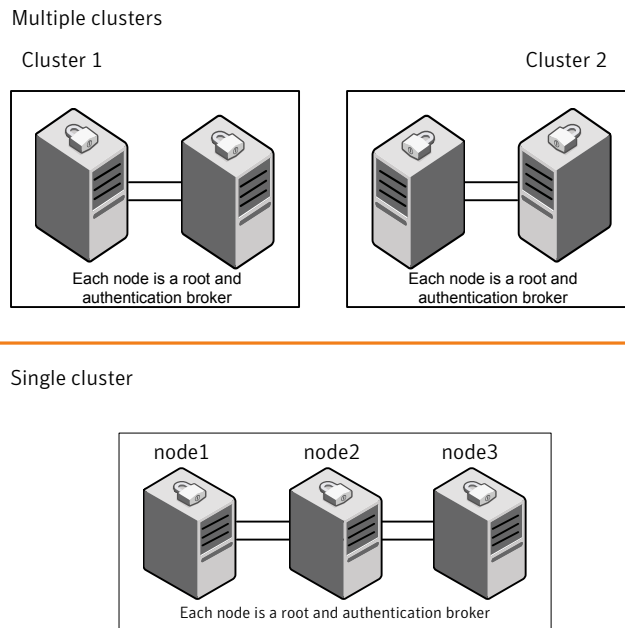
Multiple clusters

Cluster 1

Cluster 2

Each node is a root and authentication broker

Each node is a root and authentication broker

Single cluster

node1

node2

node3

Each node is a root and authentication broker